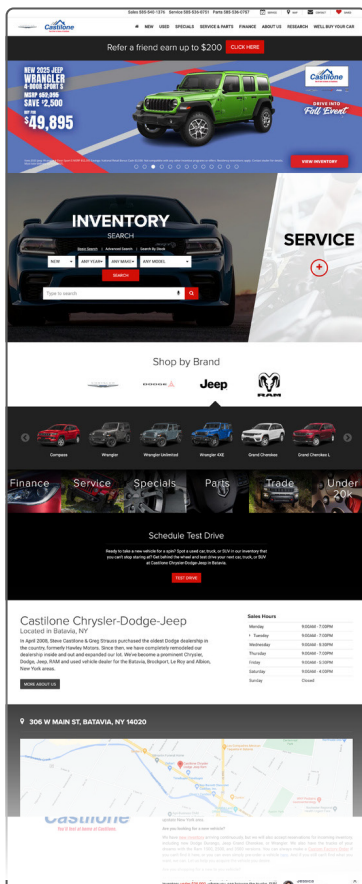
Sales 585-540-1376 Service 585-536-0751 Parts 585-536-0797

Castilone

NEW USED SPECIALS SERVICE & PARTS FINANCE ABOUT US RESEARCH WE'LL BUY YOUR CAR

Refer a friend earn up to $200 CLICK HERE

NEW 2025 JEEP WRANGLER 4-DOOR SPORT S
MSRP $52,395
SAVE $2,500
$49,895

Castilone

DRIVE INTO Fall Event

VIEW INVENTORY

INVENTORY
SEARCH

Basic Search | Advanced Search | Search By Stock

NEW ANY YEAR ANY MAKE ANY MODEL

SEARCH

Type to search

SERVICE

Shop by Brand

Jeep

RAM

Compass Wrangler Wrangler Unlimited Wrangler 4XE Grand Cherokee Grand Cherokee L

Finance Service Specials Parts Trade Under 20k

Schedule Test Drive

Ready to take a new vehicle for a spin? Spot a used car, truck, or SUV in our inventory that you can't stop staring at? Get behind the wheel and test drive your next car, truck, or SUV at Castilone Chrysler-Dodge-Jeep in Batavia.

TEST DRIVE

Castilone Chrysler-Dodge-Jeep
Located in Batavia, NY

In April 2008, Steve Castilone & Greg Strauss purchased the oldest Dodge dealership in the country, formerly Hawley Motors. Since then, we have completely remodeled our dealership inside and out and expanded our lot. We've become a prominent Chrysler, Dodge, Jeep, RAM and used vehicle dealer for the Batavia, Brockport, Le Roy and Albion, New York areas.

MORE ABOUT US

Sales Hours

| | |
|---|---|
| Monday | 9:00AM - 7:00PM |
| Tuesday | 9:00AM - 7:00PM |
| Wednesday | 9:00AM - 6:00PM |
| Thursday | 9:00AM - 7:00PM |
| Friday | 9:00AM - 6:00PM |
| Saturday | 9:00AM - 4:00PM |
| Sunday | Closed |

306 W MAIN ST, BATAVIA, NY 14020

Castilone

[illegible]